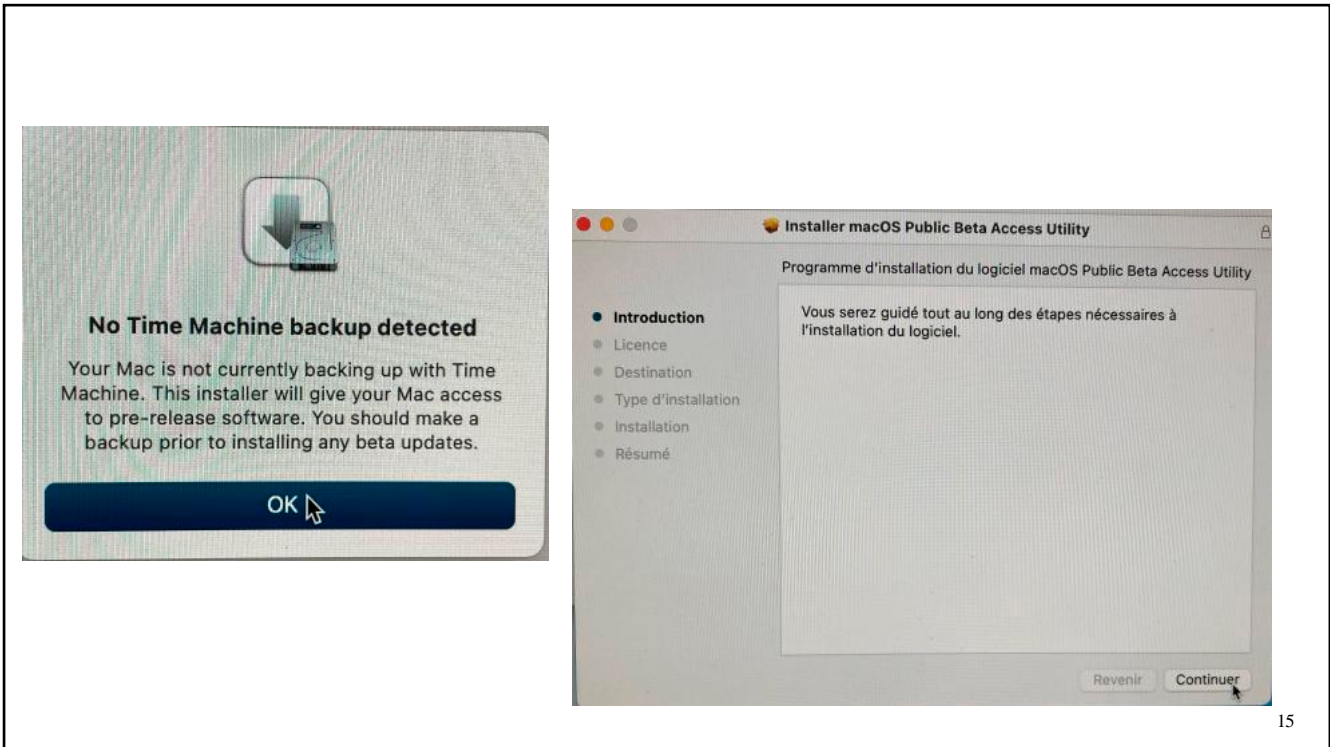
No Time Machine backup detected

Your Mac is not currently backing up with Time Machine. This installer will give your Mac access to pre-release software. You should make a backup prior to installing any beta updates.

OK

Installer macOS Public Beta Access Utility

Programme d'installation du logiciel macOS Public Beta Access Utility

• Introduction
• Licence
• Destination
• Type d'installation
• Installation
• Résumé

Vous serez guidé tout au long des étapes nécessaires à l'installation du logiciel.

Revenir
Continuer

15